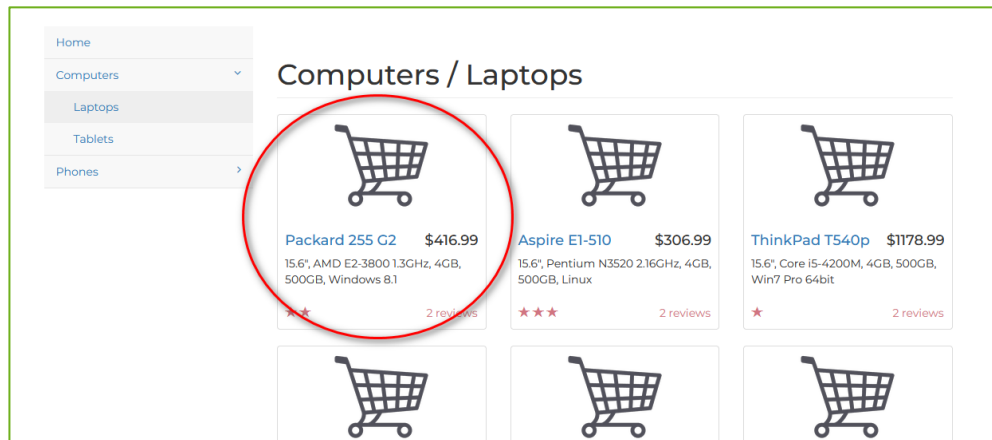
Home
Computers
Laptops
Tablets
Phones

Computers / Laptops

Packard 255 G2 $416.99
15.6", AMD E2-3800 1.3GHz, 4GB, 500GB, Windows 8.1
★★ 2 reviews

Aspire E1-510 $306.99
15.6", Pentium N3520 2.16GHz, 4GB, 500GB, Linux
★★★ 2 reviews

ThinkPad T540p $1178.99
15.6", Core i5-4200M, 4GB, 500GB, Win7 Pro 64bit
★ 2 reviews